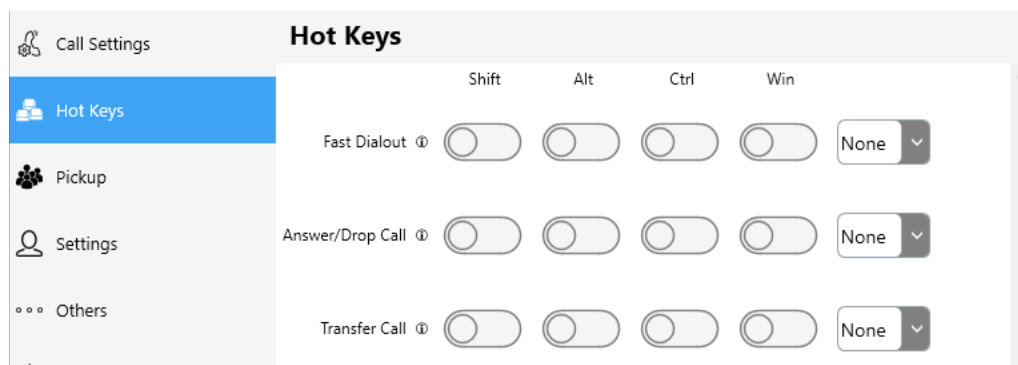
Call Settings
Hot Keys
Pickup
Settings
Others

Hot Keys

| | Shift | Alt | Ctrl | Win | |
|---|---|---|---|---|---|
| Fast Dialout ⓘ | | | | | None |
| Answer/Drop Call ⓘ | | | | | None |
| Transfer Call ⓘ | | | | | None |